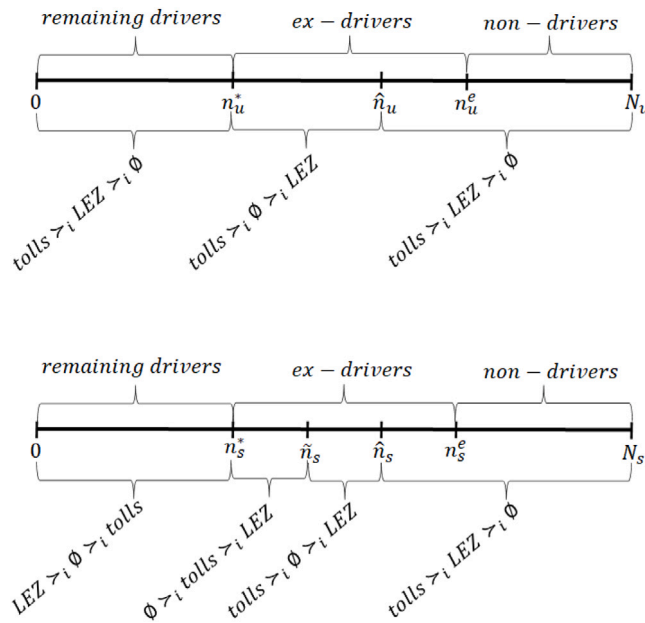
remaining drivers

ex − drivers

non − drivers

0

$n_u^*$

$\hat{n}_u$

$n_u^e$

$N_u$

$tolls \succ_i LEZ \succ_i \emptyset$

$tolls \succ_i \emptyset \succ_i LEZ$

$tolls \succ_i LEZ \succ_i \emptyset$

remaining drivers

ex − drivers

non − drivers

0

$n_s^*$

$\tilde{n}_s$

$\hat{n}_s$

$n_s^e$

$N_s$

$LEZ \succ_i \emptyset \succ_i tolls$

$\emptyset \succ_i tolls \succ_i LEZ$

$tolls \succ_i \emptyset \succ_i LEZ$

$tolls \succ_i LEZ \succ_i \emptyset$